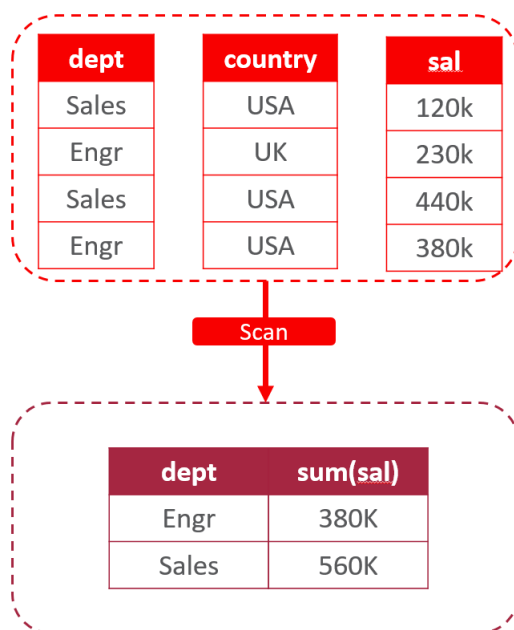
| dept |
|---|
| Sales |
| Engr |
| Sales |
| Engr |

| country |
|---|
| USA |
| UK |
| USA |
| USA |

| sal |
|---|
| 120k |
| 230k |
| 440k |
| 380k |

Scan

| dept | sum(sal) |
|---|---|
| Engr | 380K |
| Sales | 560K |